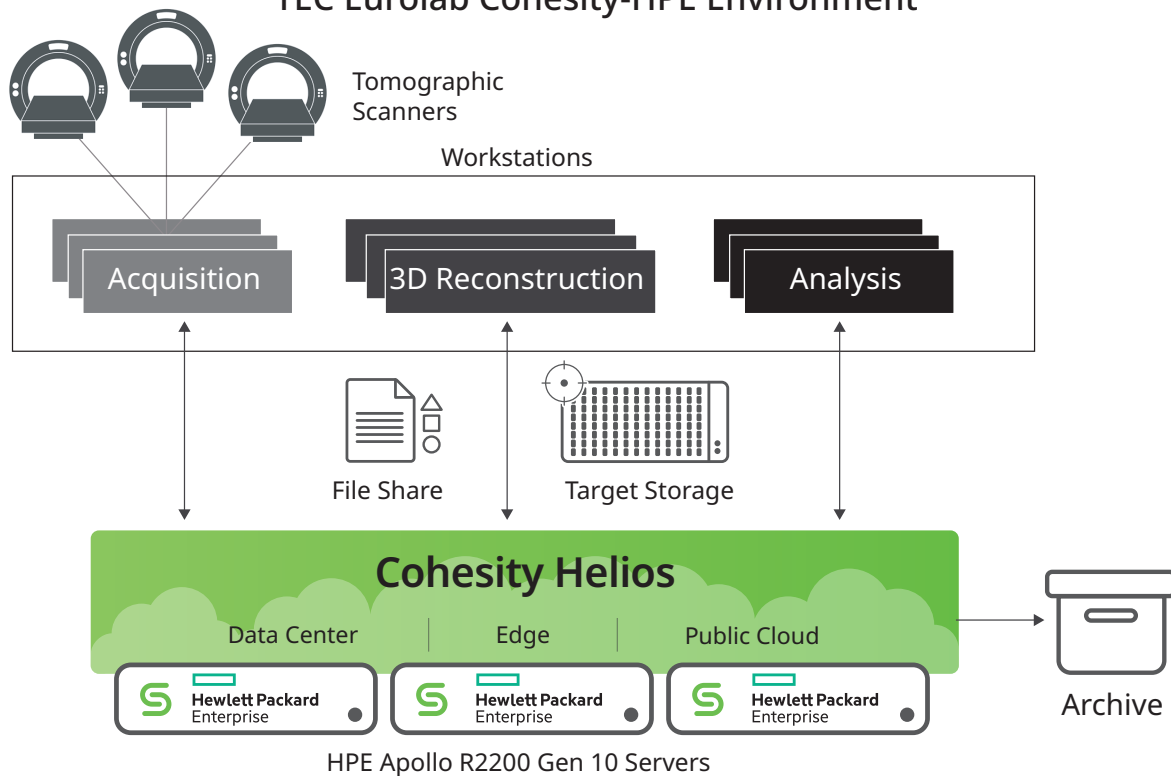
TEC Eurolab Cohesity-HPE Environment

Tomographic Scanners

Workstations

Acquisition

3D Reconstruction

Analysis

File Share

Target Storage

Cohesity Helios

Data Center | Edge | Public Cloud

Hewlett Packard Enterprise

Hewlett Packard Enterprise

Hewlett Packard Enterprise

Archive

HPE Apollo R2200 Gen 10 Servers